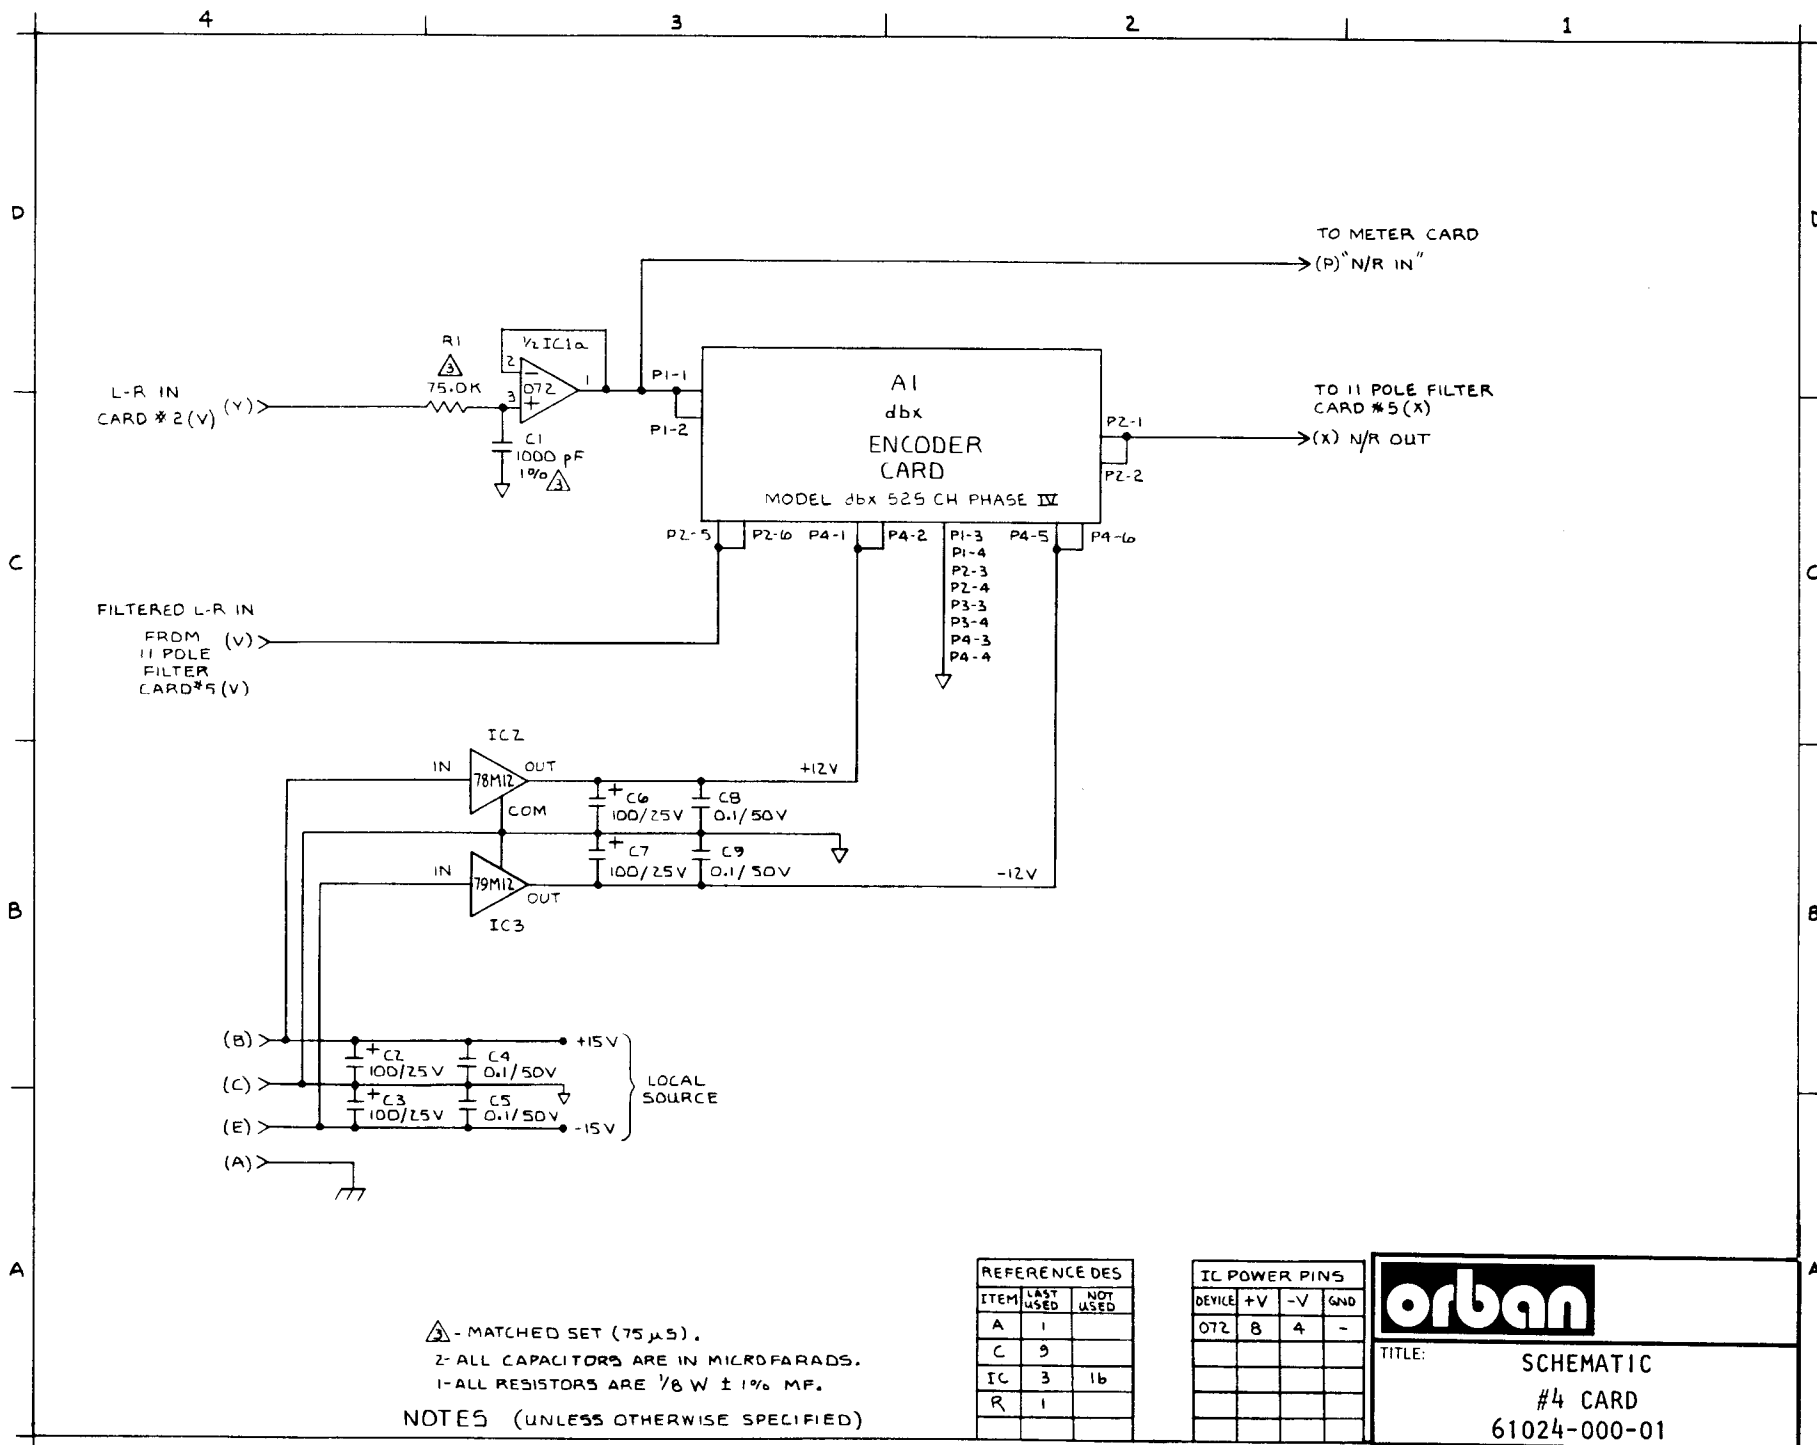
4 3 2 1

D

TO METER CARD
(P) "N/R IN"

R1
$\triangle 3$
75.0K

½ IC1a
2
072
3
1

L-R IN
CARD #2 (V) (Y)

C1
1000 pF
1% $\triangle 3$

P1-1
P1-2

A1
dbx
ENCODER
CARD
MODEL dbx 525 CH PHASE IV

P2-1
P2-2

TO 11 POLE FILTER
CARD #5 (X)
(X) N/R OUT

C

P2-5 P2-6 P4-1 P4-2 P1-3 P1-4 P2-3 P2-4 P3-3 P3-4 P4-3 P4-4 P4-5 P4-6

FILTERED L-R IN
FROM 11 POLE FILTER CARD #5 (V)
(V)

IC2
IN
78M12
OUT
COM
+12V
C6 100/25V
C8 0.1/50V
C7 100/25V
C9 0.1/50V

B

IN
79M12
OUT
IC3
-12V

(B)
(C)
(E)
(A)
C2 100/25V
C4 0.1/50V
C3 100/25V
C5 0.1/50V
+15V
-15V
LOCAL SOURCE

A

$\triangle 3$ - MATCHED SET (75 µS).
2- ALL CAPACITORS ARE IN MICROFARADS.
1- ALL RESISTORS ARE 1/8 W ± 1% MF.
NOTES (UNLESS OTHERWISE SPECIFIED)

| REFERENCE DES | | |
|---|---|---|
| ITEM | LAST USED | NOT USED |
| A | 1 | |
| C | 9 | |
| IC | 3 | 1b |
| R | 1 | |

| IC POWER PINS | | | |
|---|---|---|---|
| DEVICE | +V | -V | GND |
| 072 | 8 | 4 | - |

orban

TITLE:
SCHEMATIC
#4 CARD
61024-000-01